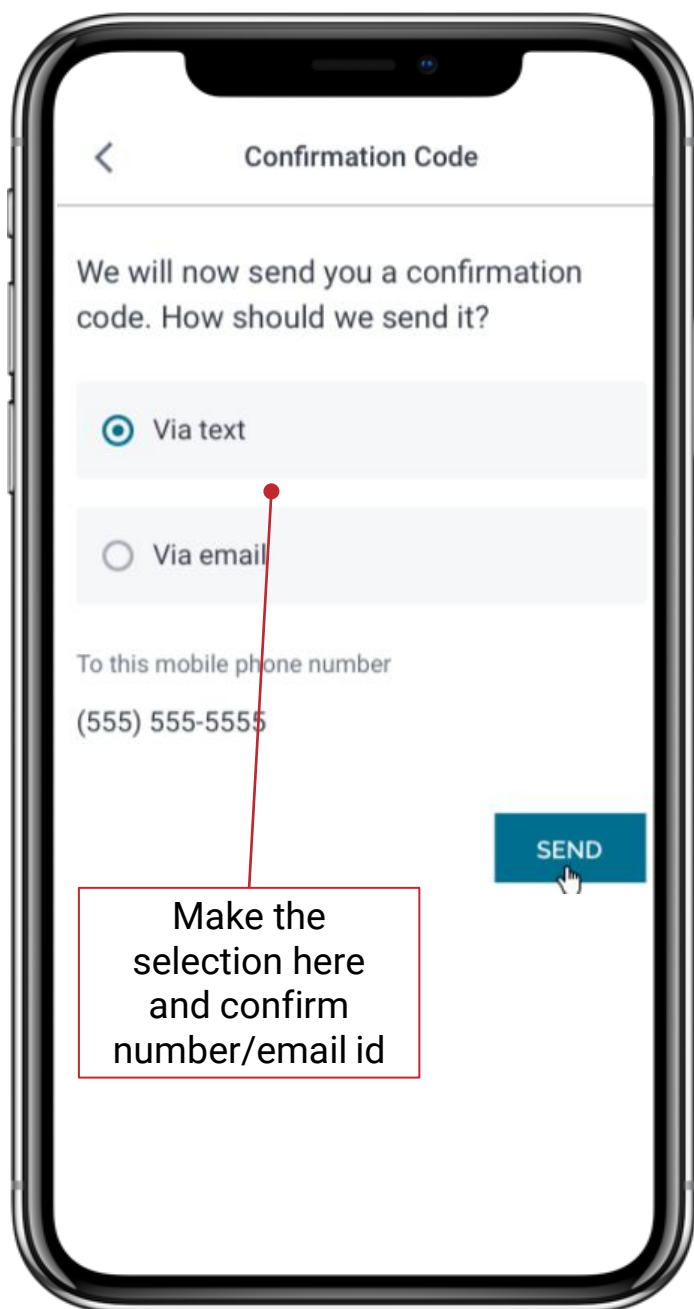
Confirmation Code

We will now send you a confirmation code. How should we send it?

Via text

Via email

To this mobile phone number

(555) 555-5555

SEND

Make the selection here and confirm number/email id